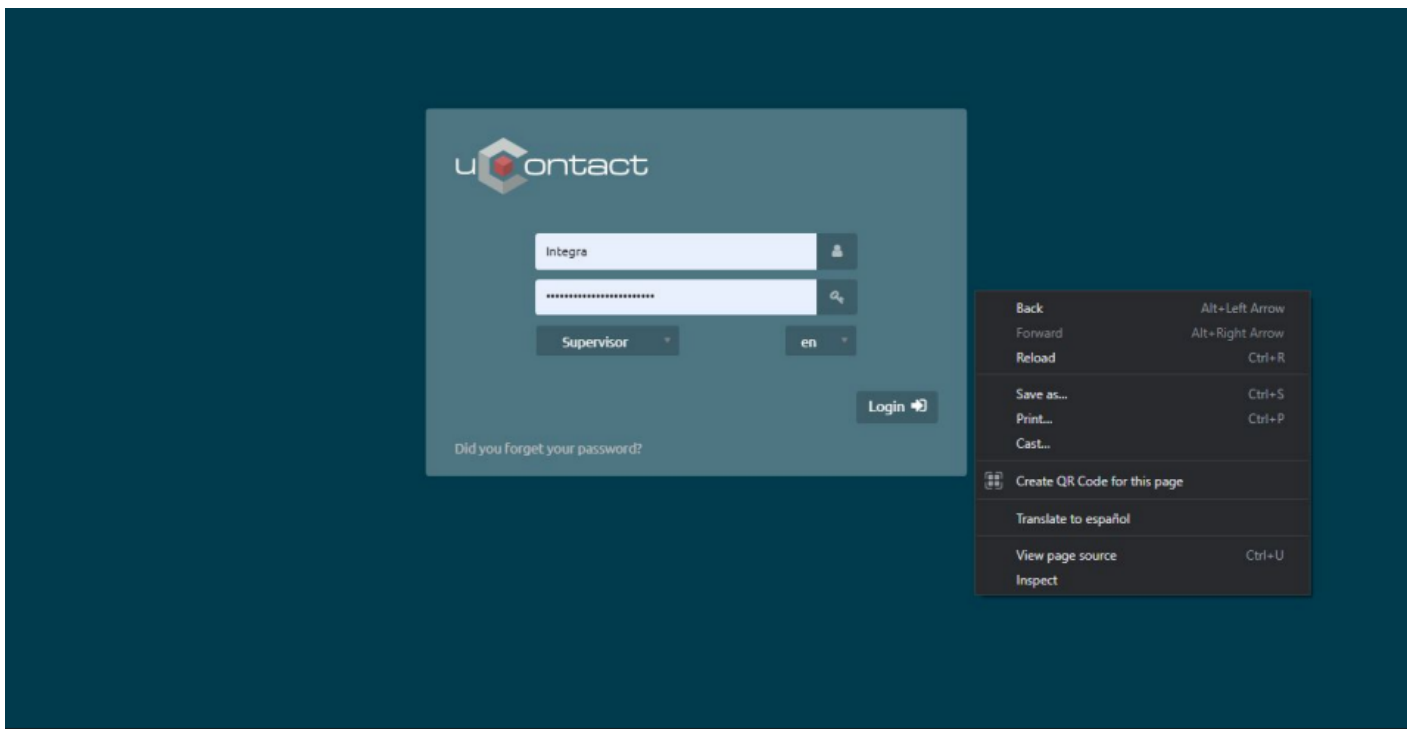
uContact

Integra

••••••••••••••••••••••••

Supervisor

en

Login

Did you forget your password?

Back Alt+Left Arrow
Forward Alt+Right Arrow
Reload Ctrl+R

Save as... Ctrl+S
Print... Ctrl+P
Cast...

Create QR Code for this page

Translate to español

View page source Ctrl+U
Inspect